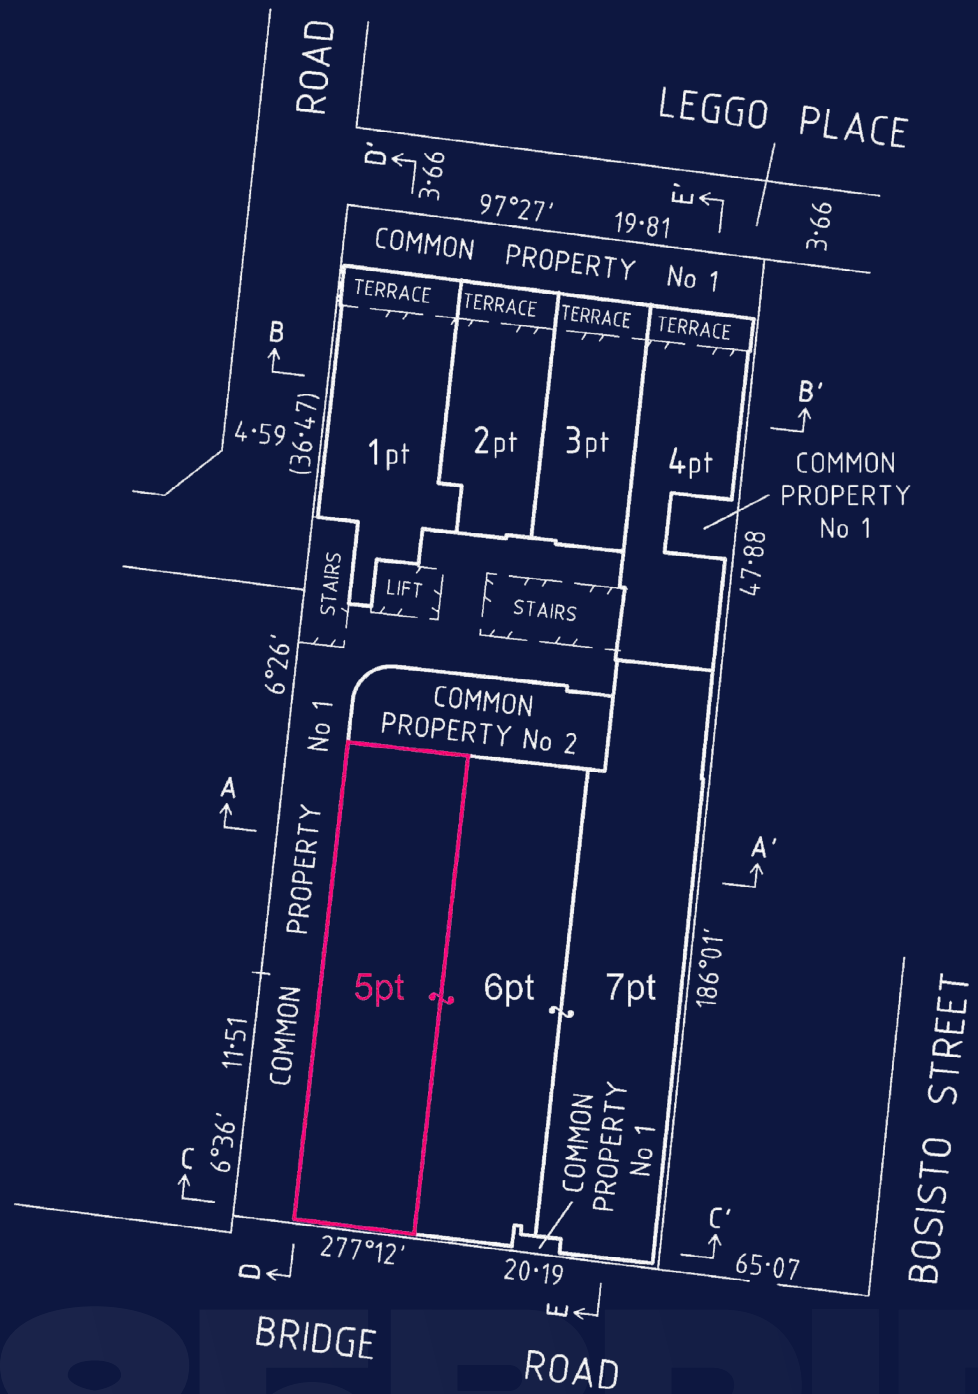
ROAD

LEGGO PLACE

D'
3·66
97°27'
19·81
E'
3·66

COMMON PROPERTY No 1

TERRACE
TERRACE
TERRACE
TERRACE

B
4·59
(36·47)
1pt
2pt
3pt
4pt
B'
COMMON PROPERTY No 1

STAIRS
LIFT
STAIRS
47·88

6°26'
COMMON PROPERTY No 2

No 1
PROPERTY
COMMON
A
A'

5pt
6pt
7pt
186°01'

11·51
6°36'
C
COMMON PROPERTY No 1
C'

277°12'
20·19
65·07
D
E

BRIDGE ROAD

BOSISTO STREET